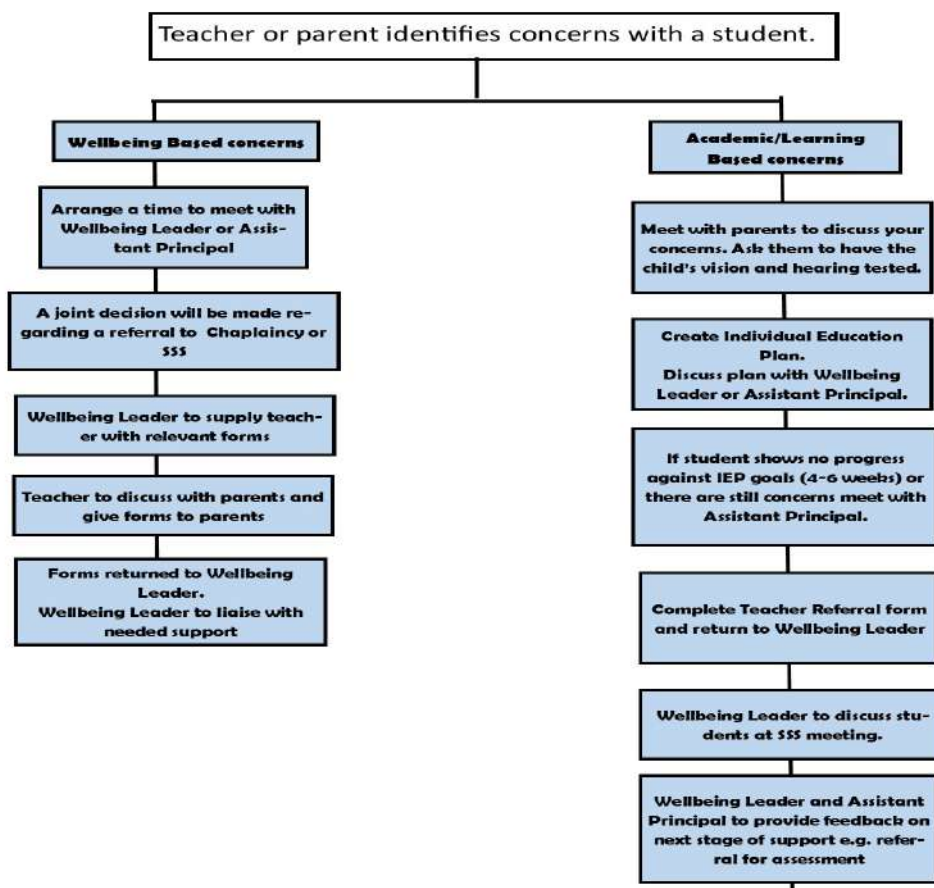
Teacher or parent identifies concerns with a student.

Wellbeing Based concerns

Arrange a time to meet with Wellbeing Leader or Assistant Principal

A joint decision will be made regarding a referral to Chaplaincy or SSS

Wellbeing Leader to supply teacher with relevant forms

Teacher to discuss with parents and give forms to parents

Forms returned to Wellbeing Leader.
Wellbeing Leader to liaise with needed support

Academic/Learning Based concerns

Meet with parents to discuss your concerns. Ask them to have the child's vision and hearing tested.

Create Individual Education Plan.
Discuss plan with Wellbeing Leader or Assistant Principal.

If student shows no progress against IEP goals (4-6 weeks) or there are still concerns meet with Assistant Principal.

Complete Teacher Referral form and return to Wellbeing Leader

Wellbeing Leader to discuss students at SSS meeting.

Wellbeing Leader and Assistant Principal to provide feedback on next stage of support e.g. referral for assessment